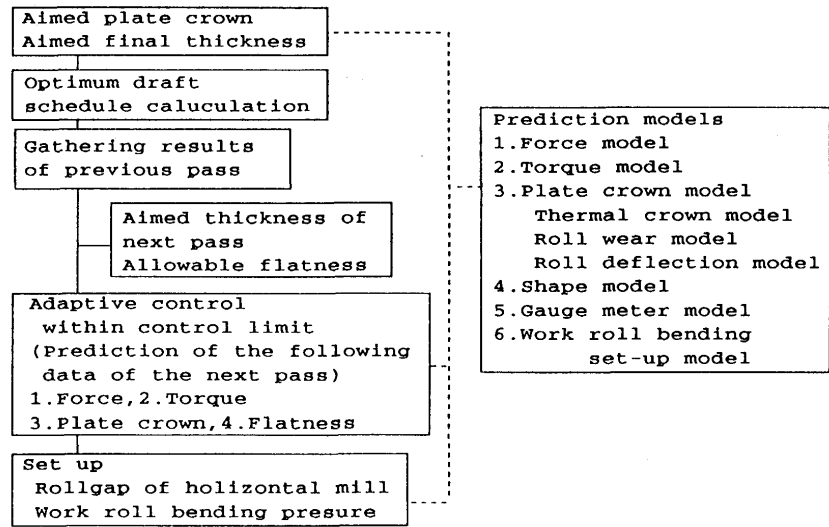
Aimed plate crown
Aimed final thickness

Optimum draft schedule caluculation

Gathering results of previous pass

Aimed thickness of next pass
Allowable flatness

Adaptive control within control limit (Prediction of the following data of the next pass)
1.Force,2.Torque
3.Plate crown,4.Flatness

Set up
Rollgap of holizontal mill
Work roll bending presure

Prediction models
1.Force model
2.Torque model
3.Plate crown model
Thermal crown model
Roll wear model
Roll deflection model
4.Shape model
5.Gauge meter model
6.Work roll bending set-up model